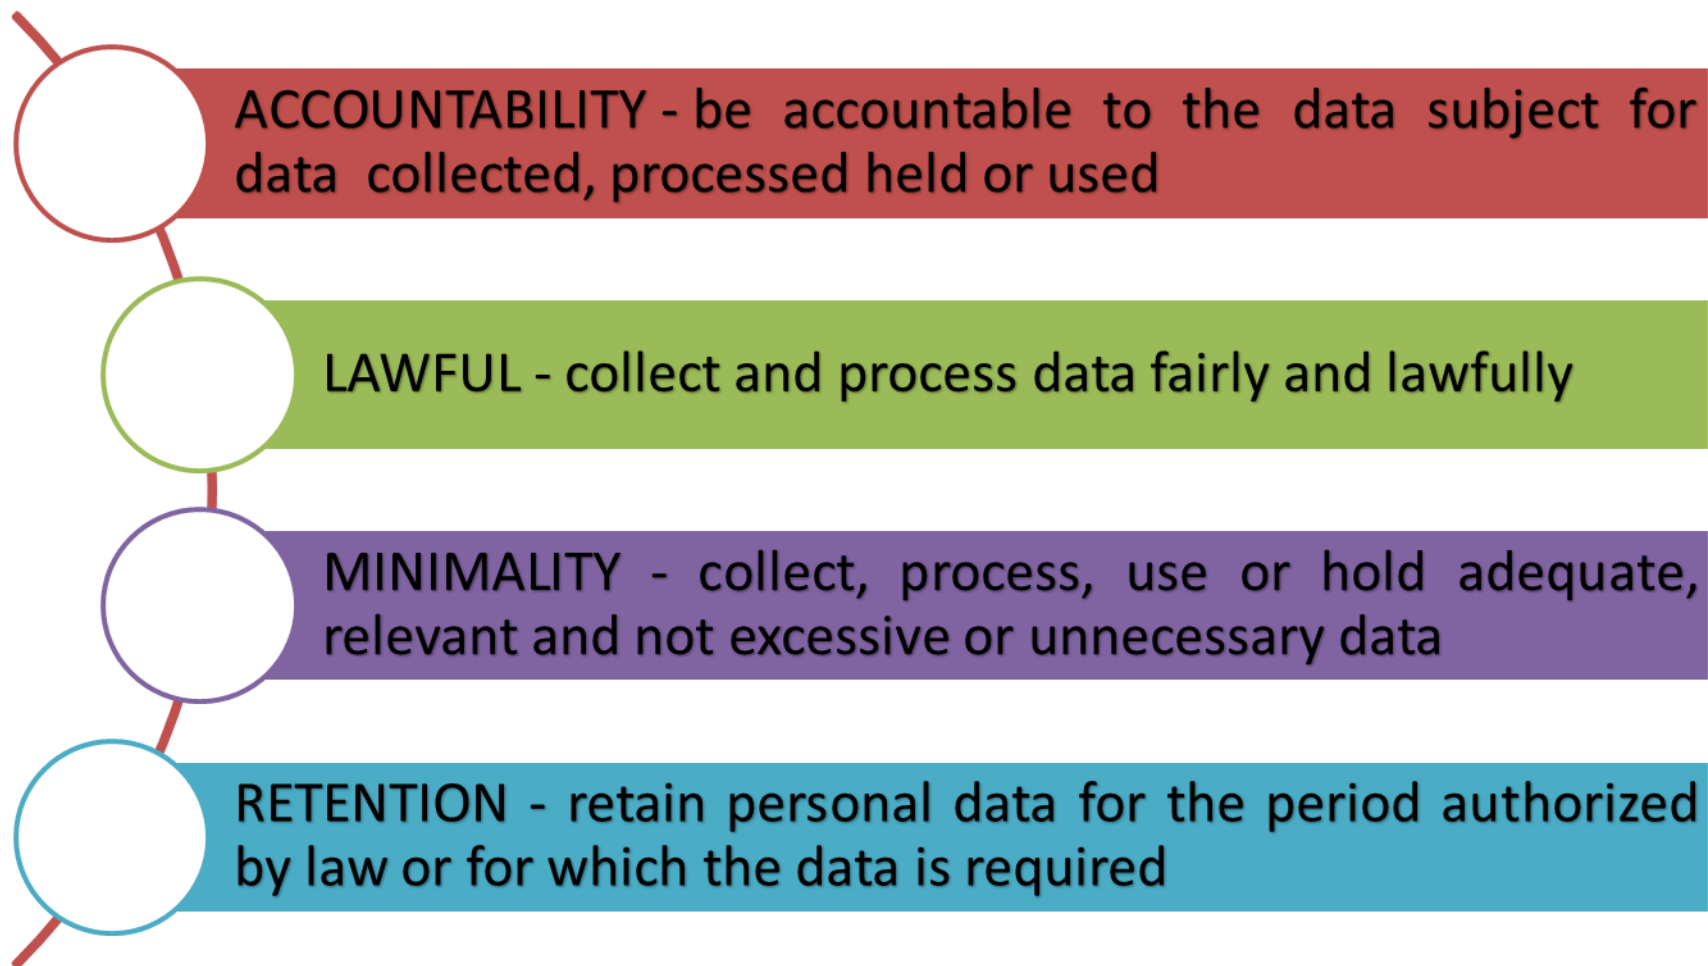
ACCOUNTABILITY - be accountable to the data subject for data collected, processed held or used

LAWFUL - collect and process data fairly and lawfully

MINIMALITY - collect, process, use or hold adequate, relevant and not excessive or unnecessary data

RETENTION - retain personal data for the period authorized by law or for which the data is required